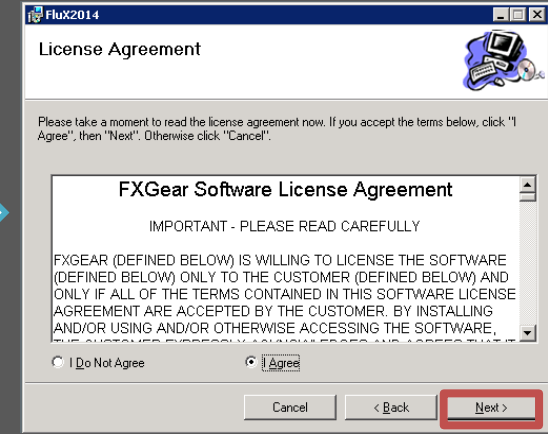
FluX2014

License Agreement

Please take a moment to read the license agreement now. If you accept the terms below, click "I Agree", then "Next". Otherwise click "Cancel".

FXGear Software License Agreement

IMPORTANT - PLEASE READ CAREFULLY

FXGEAR (DEFINED BELOW) IS WILLING TO LICENSE THE SOFTWARE (DEFINED BELOW) ONLY TO THE CUSTOMER (DEFINED BELOW) AND ONLY IF ALL OF THE TERMS CONTAINED IN THIS SOFTWARE LICENSE AGREEMENT ARE ACCEPTED BY THE CUSTOMER. BY INSTALLING AND/OR USING AND/OR OTHERWISE ACCESSING THE SOFTWARE, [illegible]

I Do Not Agree

I Agree

Cancel

< Back

Next >